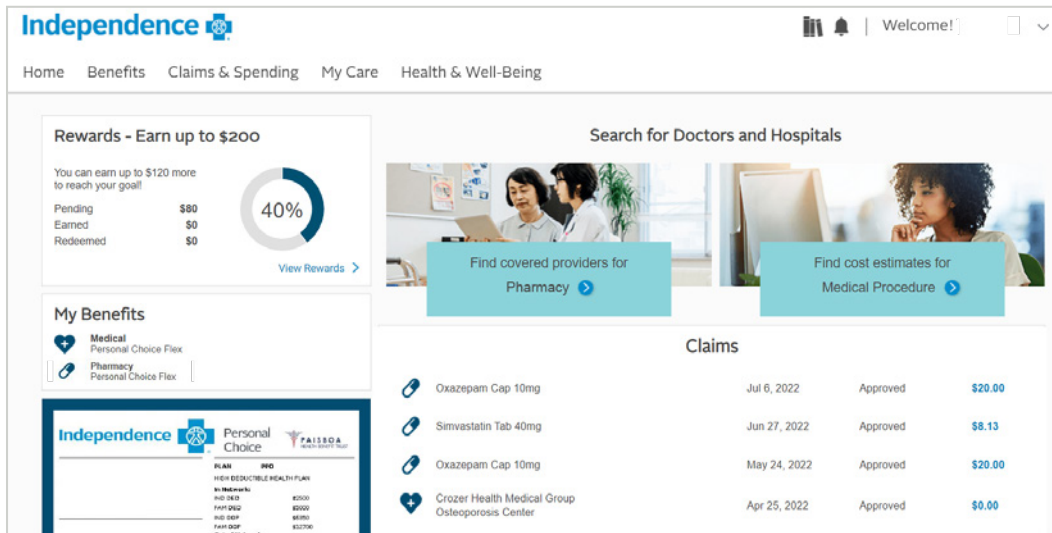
Independence

Welcome!

Home Benefits Claims & Spending My Care Health & Well-Being

Rewards - Earn up to $200

You can earn up to $120 more to reach your goal!

| | |
|---|---|
| Pending | $80 |
| Earned | $0 |
| Redeemed | $0 |

40%

View Rewards

My Benefits

Medical
Personal Choice Flex

Pharmacy
Personal Choice Flex

Independence Personal Choice PAISBOA

PLAN PPO
HIGH DEDUCTIBLE HEALTH PLAN
In-Network
IND DED $2500
FAM DED $5000
IND OOP $6350
FAM OOP $12700

Search for Doctors and Hospitals

Find covered providers for Pharmacy

Find cost estimates for Medical Procedure

Claims

| | | | |
|---|---|---|---|
| Oxazepam Cap 10mg | Jul 6, 2022 | Approved | $20.00 |
| Simvastatin Tab 40mg | Jun 27, 2022 | Approved | $8.13 |
| Oxazepam Cap 10mg | May 24, 2022 | Approved | $20.00 |
| Crozer Health Medical Group Osteoporosis Center | Apr 25, 2022 | Approved | $0.00 |